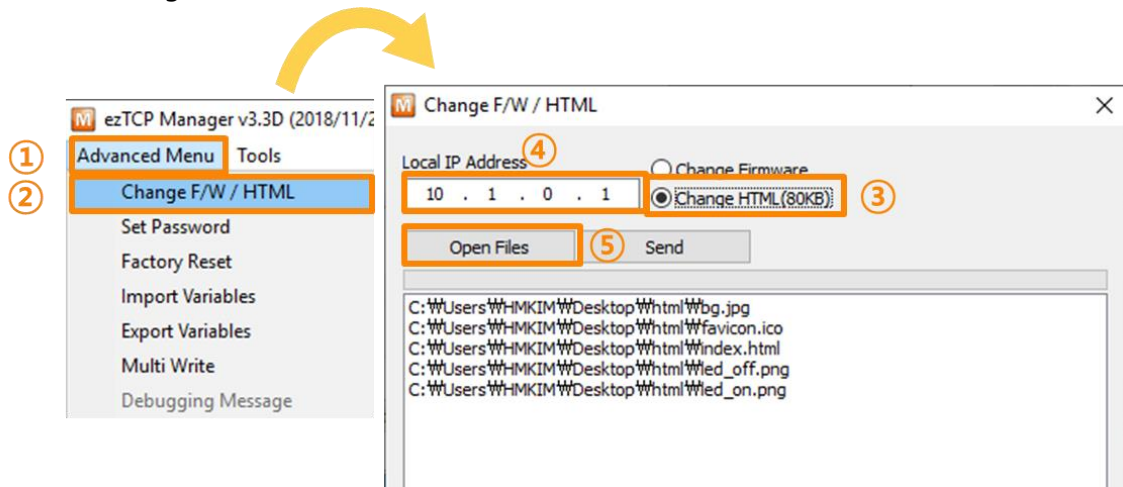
ezTCP Manager v3.3D (2018/11/2

① Advanced Menu Tools
② Change F/W / HTML
Set Password
Factory Reset
Import Variables
Export Variables
Multi Write
Debugging Message

Change F/W / HTML

Local IP Address ④
10 . 1 . 0 . 1
Change Firmware
Change HTML(80KB) ③

Open Files ⑤ Send

C:₩Users₩HMKIM₩Desktop₩html₩bg.jpg
C:₩Users₩HMKIM₩Desktop₩html₩favicon.ico
C:₩Users₩HMKIM₩Desktop₩html₩index.html
C:₩Users₩HMKIM₩Desktop₩html₩led_off.png
C:₩Users₩HMKIM₩Desktop₩html₩led_on.png